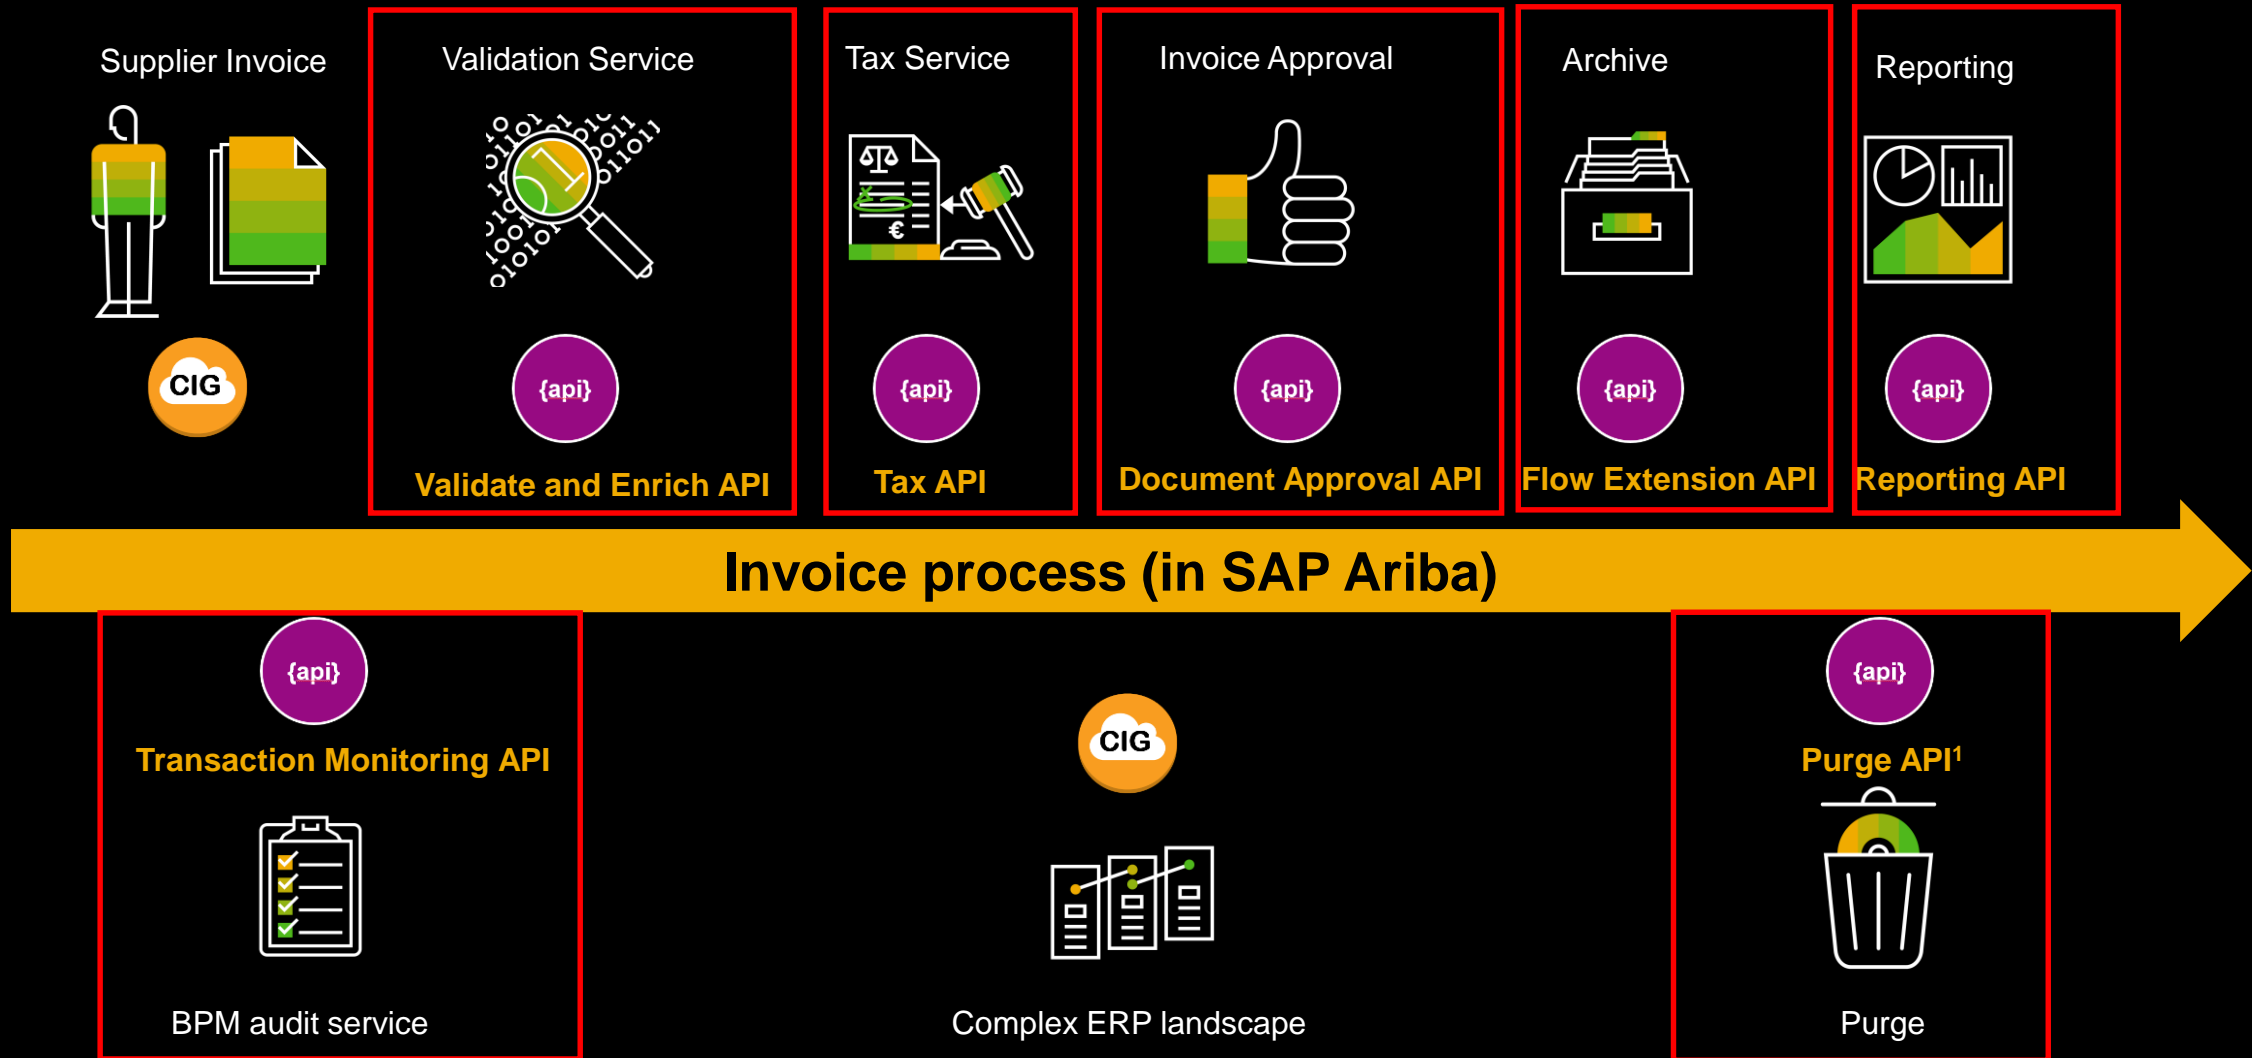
Supplier Invoice

CIG

Validation Service

{api}

Validate and Enrich API

Tax Service

{api}

Tax API

Invoice Approval

{api}

Document Approval API

Archive

{api}

Flow Extension API

Reporting

{api}

Reporting API

Invoice process (in SAP Ariba)

{api}

Transaction Monitoring API

BPM audit service

CIG

Complex ERP landscape

{api}

Purge API$^1$

Purge